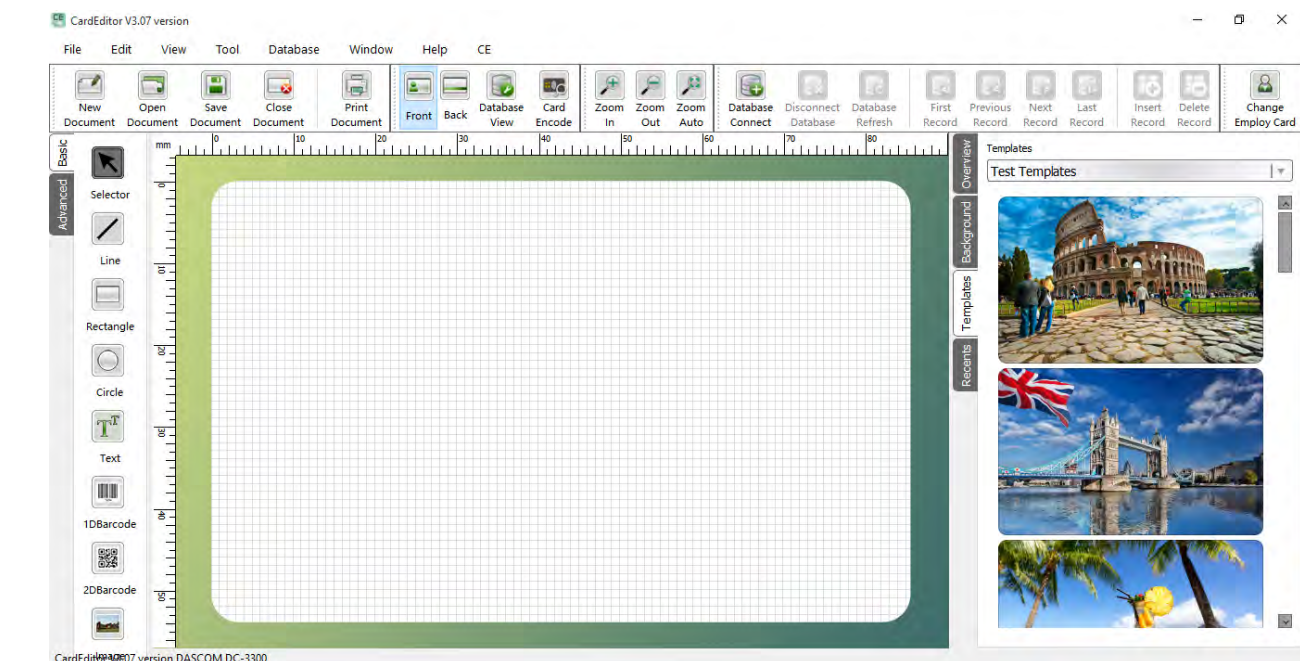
CardEditor V3.07 version

File Edit View Tool Database Window Help CE

New Document
Open Document
Save Document
Close Document
Print Document
Front
Back
Database View
Card Encode
Zoom In
Zoom Out
Zoom Auto
Database Connect
Disconnect Database
Database Refresh
First Record
Previous Record
Next Record
Last Record
Insert Record
Delete Record
Change Employ Card

Basic
Advanced

Selector
Line
Rectangle
Circle
Text
1DBarcode
2DBarcode
Image

mm 0 10 20 30 40 50 60 70 80

0 10 20 30 40 50

Overview
Background
Templates
Recents

Templates
Test Templates

CardEditor V3.07 version DASCOM DC-3300